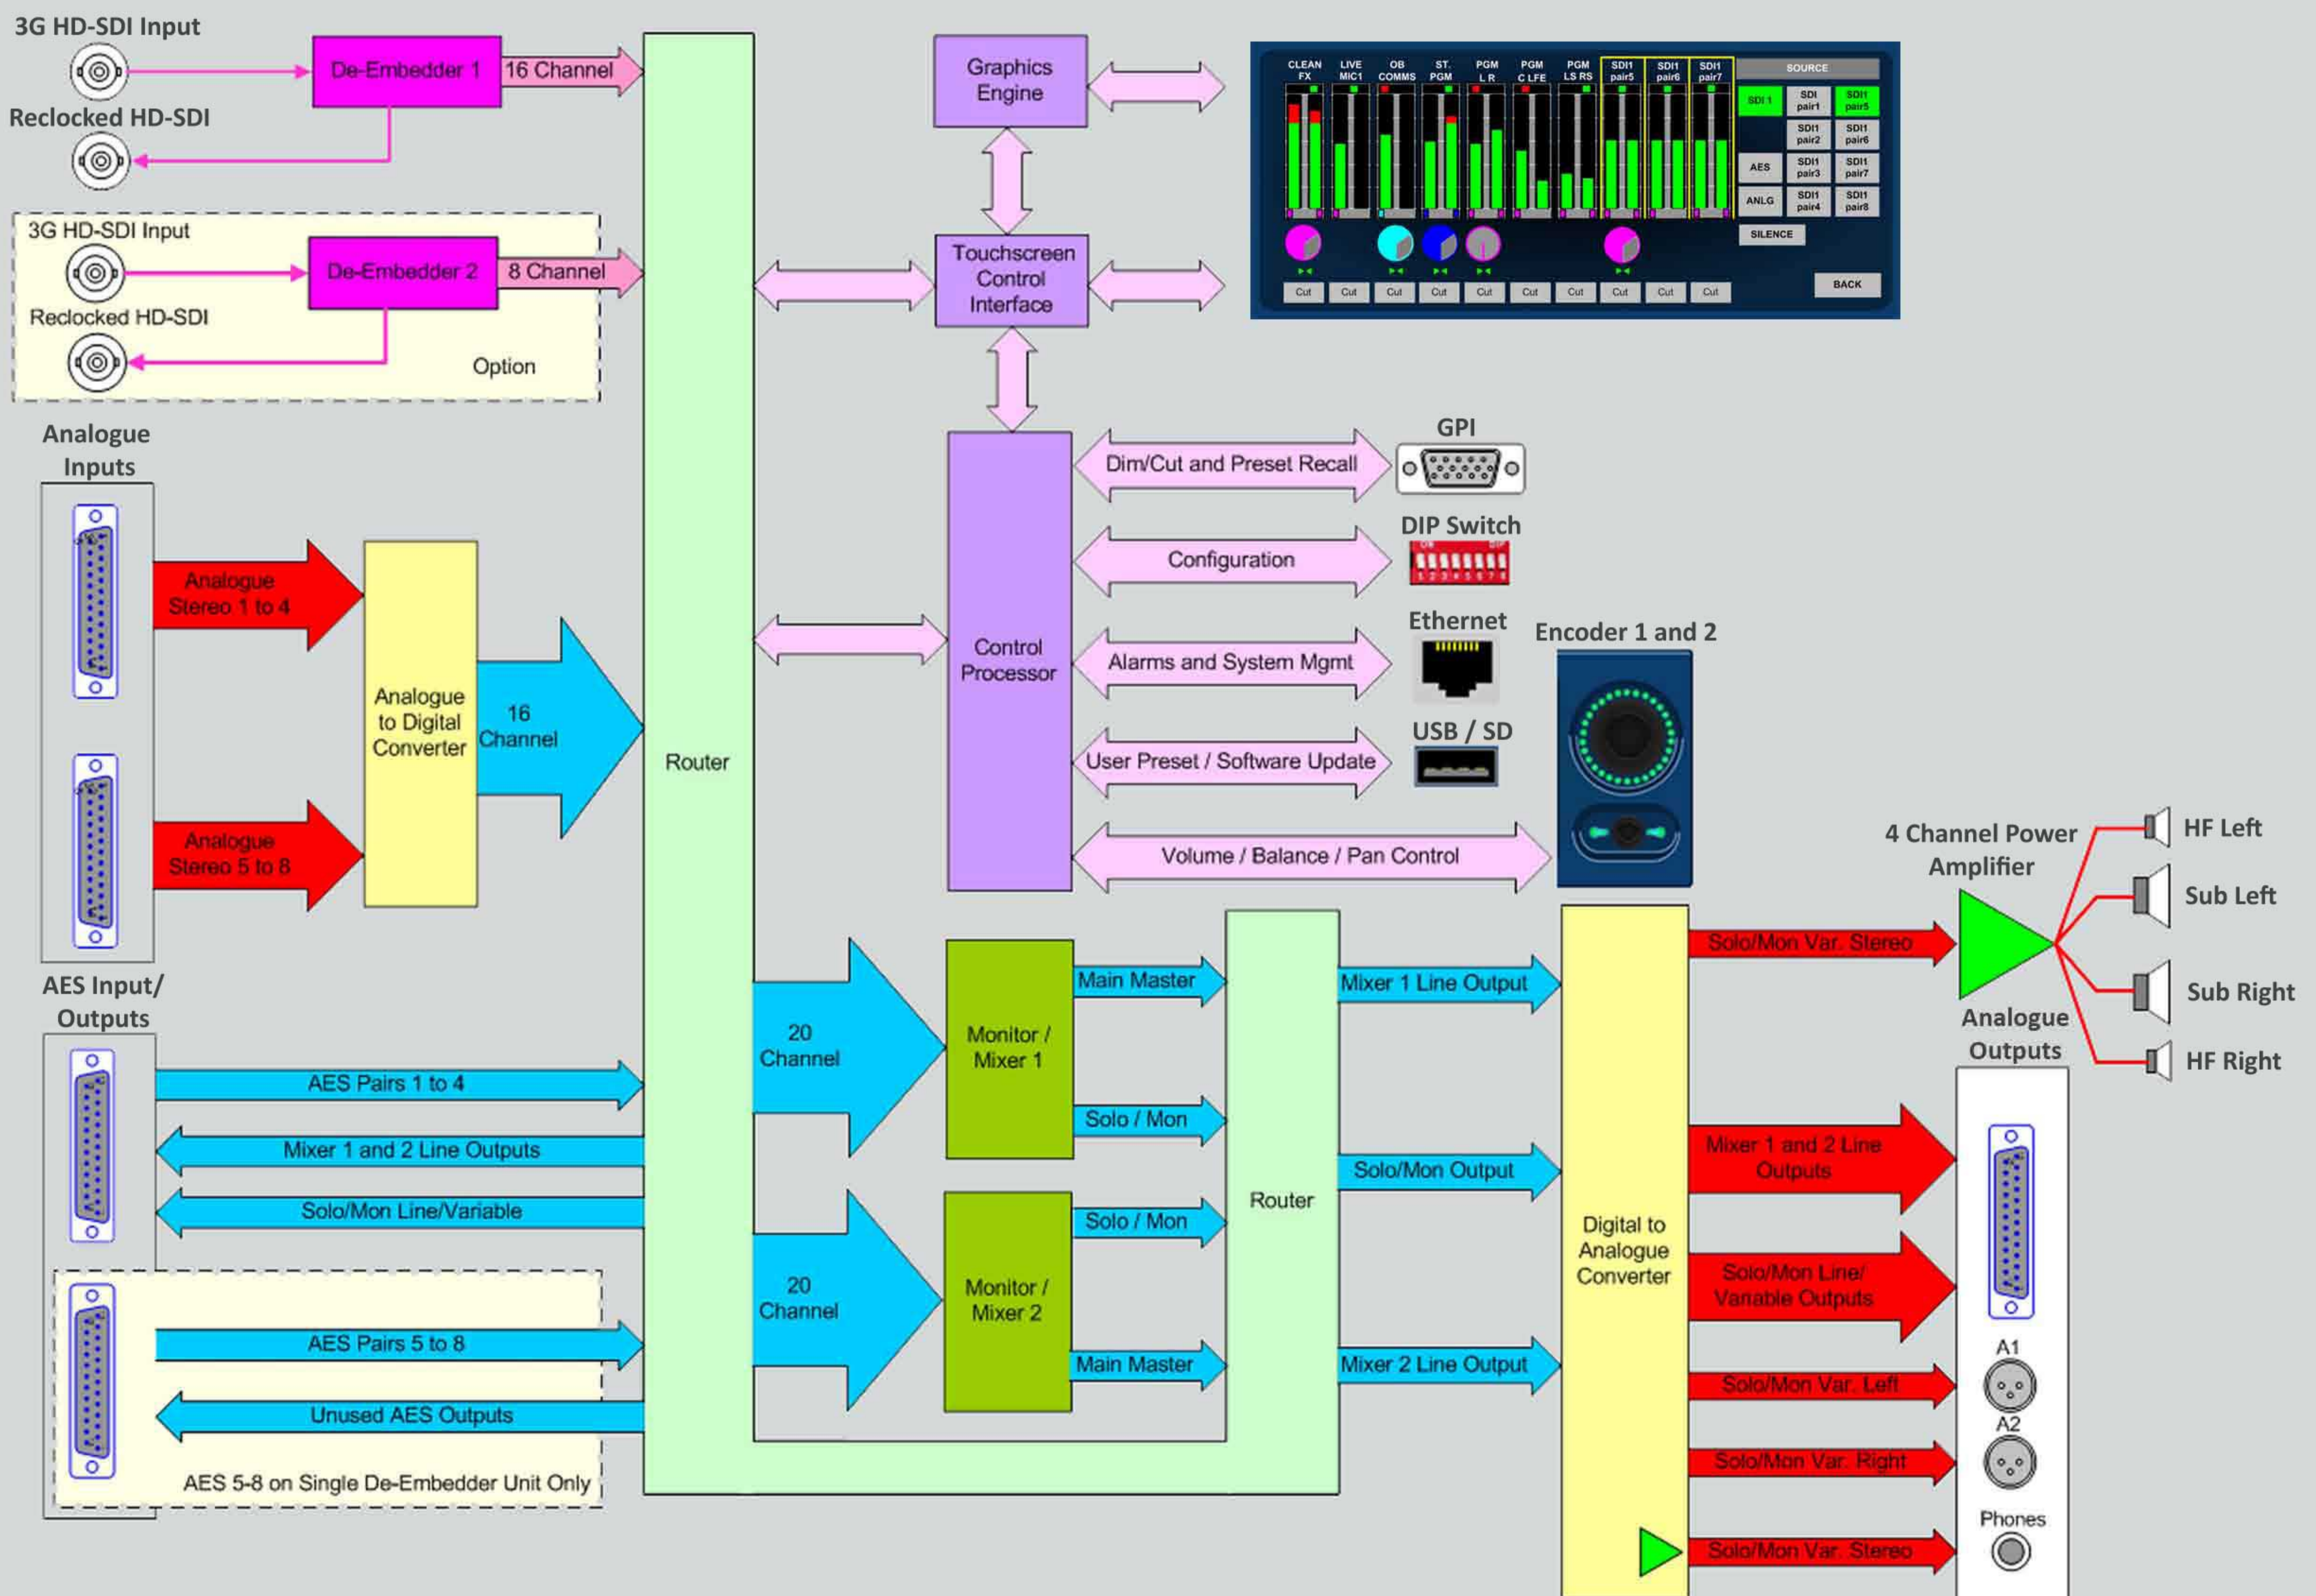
3G HD-SDI Input

De-Embedder 1

16 Channel

Reclocked HD-SDI

3G HD-SDI Input

De-Embedder 2

8 Channel

Reclocked HD-SDI

Option

Graphics Engine

Touchscreen Control Interface

CLEAN FX | LIVE MIC1 | OB COMMS | ST. PGM | PGM L R | PGM C LFE | PGM LS RS | SDI1 pair5 | SDI1 pair6 | SDI1 pair7

SOURCE

SDI 1 | SDI pair1 | SDI1 pair5

SDI1 pair2 | SDI1 pair6

AES | SDI1 pair3 | SDI1 pair7

ANLG | SDI1 pair4 | SDI1 pair8

SILENCE

Cut Cut Cut Cut Cut Cut Cut Cut Cut Cut

BACK

Analogue Inputs

Analogue Stereo 1 to 4

Analogue Stereo 5 to 8

Analogue to Digital Converter

16 Channel

Router

Control Processor

Dim/Cut and Preset Recall

GPI

Configuration

DIP Switch

Alarms and System Mgmt

Ethernet

Encoder 1 and 2

User Preset / Software Update

USB / SD

Volume / Balance / Pan Control

4 Channel Power Amplifier

HF Left

Sub Left

Sub Right

HF Right

Analogue Outputs

AES Input/ Outputs

AES Pairs 1 to 4

Mixer 1 and 2 Line Outputs

Solo/Mon Line/Variable

AES Pairs 5 to 8

Unused AES Outputs

AES 5-8 on Single De-Embedder Unit Only

20 Channel

Monitor / Mixer 1

Main Master

Solo / Mon

20 Channel

Monitor / Mixer 2

Solo / Mon

Main Master

Router

Mixer 1 Line Output

Solo/Mon Output

Mixer 2 Line Output

Digital to Analogue Converter

Solo/Mon Var. Stereo

Mixer 1 and 2 Line Outputs

Solo/Mon Line/ Variable Outputs

Solo/Mon Var. Left

Solo/Mon Var. Right

Solo/Mon Var. Stereo

A1

A2

Phones